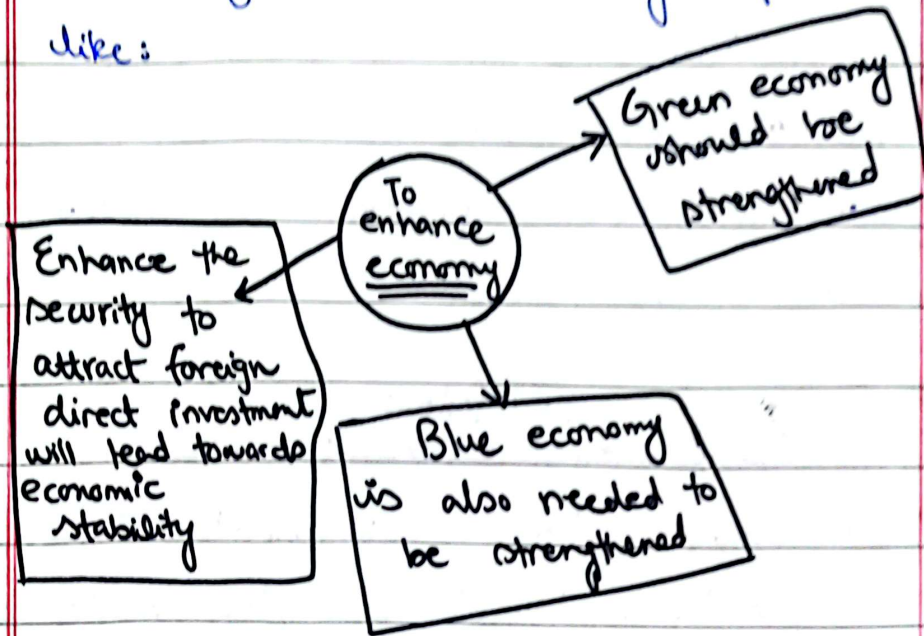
like:

To enhance economy

Green economy should be strengthened

Enhance the security to attract foreign direct investment will lead towards economic stability

Blue economy is also needed to be strengthened